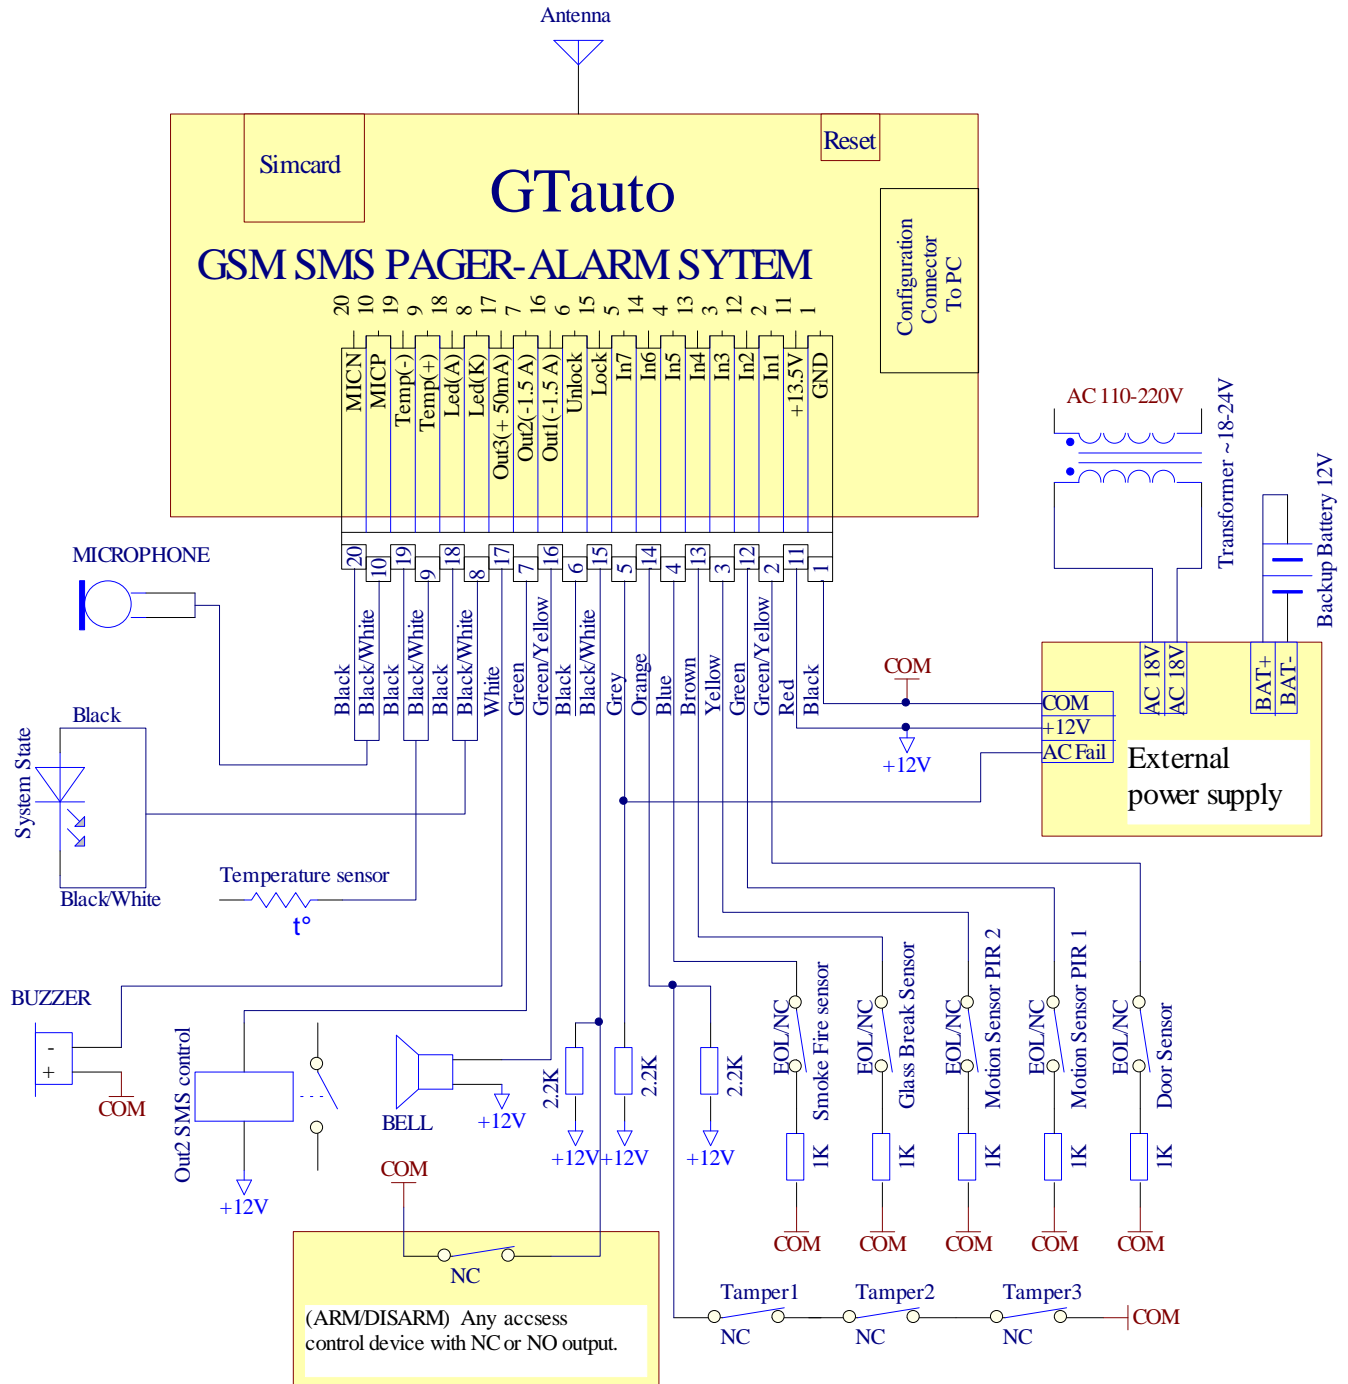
Antenna

Simcard

Reset

GTauto

GSM SMS PAGER-ALARM SYTEM

Configuration Connector To PC

20 10 19 9 18 8 17 7 16 6 15 5 14 4 13 3 12 2 11 1

MICN MICP Temp(-) Temp(+) Led(A) Led(K) Out3(+50mA) Out2(-1.5 A) Out1(-1.5 A) Unlock Lock In7 In6 In5 In4 In3 In2 In1 +13.5V GND

AC 110-220V

Transformer ~18-24V

Backup Battery 12V

20 10 19 9 18 8 17 7 16 6 15 5 14 4 13 3 12 2 11 1

MICROPHONE

Black Black/White Black Black/White Black Black/White White Green Green/Yellow Black Black/White Grey Orange Blue Brown Yellow Green Green/Yellow Red Black

COM

AC 18V AC 18V

BAT+ BAT-

COM
+12V
AC Fail

+12V

External power supply

Black

System State

Black/White

Temperature sensor

t°

BUZZER

-
+

COM

Out2 SMS control

+12V

BELL

+12V

2.2K

2.2K

2.2K

+12V +12V

+12V

EOL/NC Smoke Fire sensor

EOL/NC Glass Break Sensor

EOL/NC Motion Sensor PIR 2

EOL/NC Motion Sensor PIR 1

EOL/NC Door Sensor

1K 1K 1K 1K 1K

COM COM COM COM COM

COM

NC

(ARM/DISARM) Any accsess control device with NC or NO output.

Tamper1 Tamper2 Tamper3

NC NC NC

COM